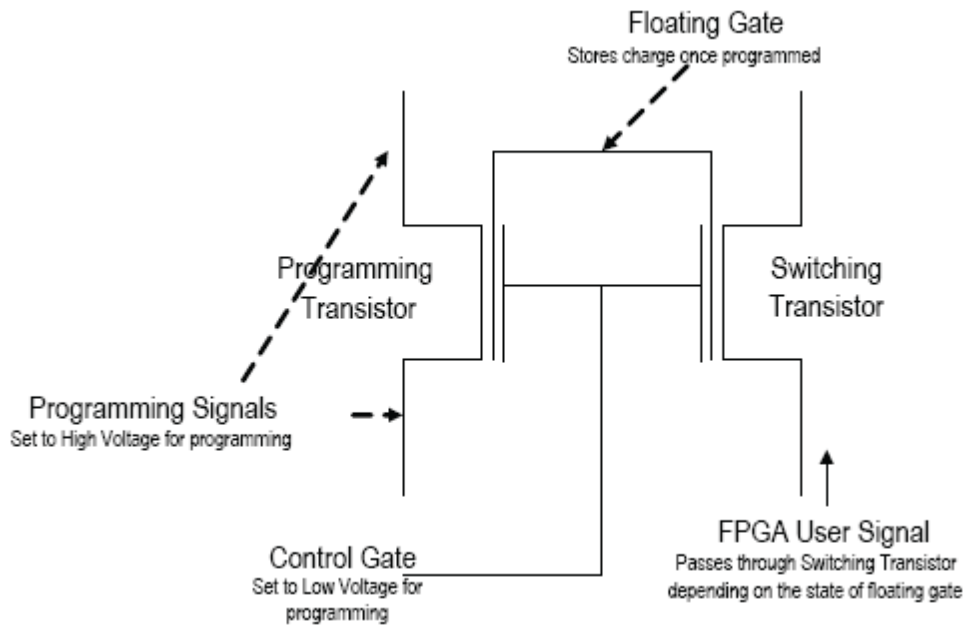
Floating Gate
Stores charge once programmed

Programming Transistor

Switching Transistor

Programming Signals
Set to High Voltage for programming

Control Gate
Set to Low Voltage for programming

FPGA User Signal
Passes through Switching Transistor depending on the state of floating gate